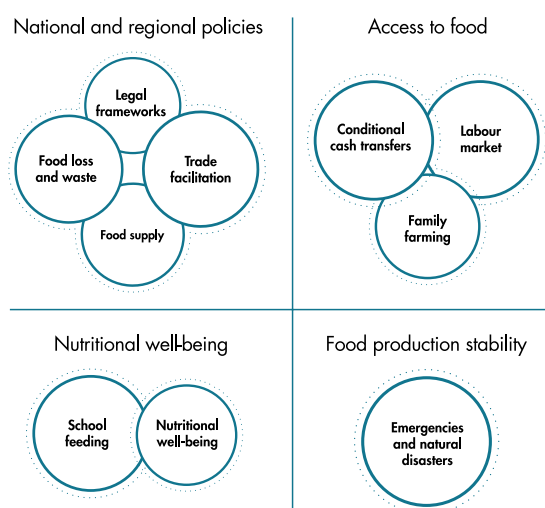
National and regional policies

Legal frameworks

Food loss and waste

Trade facilitation

Food supply

Access to food

Conditional cash transfers

Labour market

Family farming

Nutritional well-being

School feeding

Nutritional well-being

Food production stability

Emergencies and natural disasters